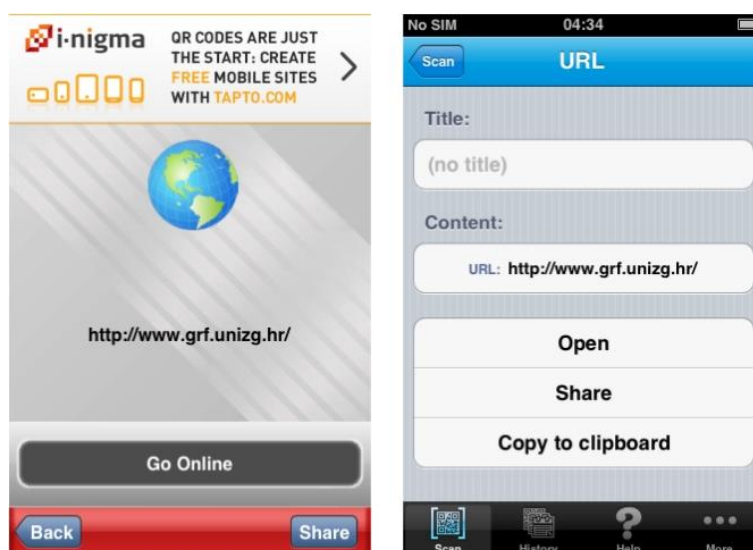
i-nigma

QR CODES ARE JUST THE START: CREATE FREE MOBILE SITES WITH TAPTO.COM

http://www.grf.unizg.hr/

Go Online

Back

Share

No SIM

04:34

Scan

URL

Title:

(no title)

Content:

URL: http://www.grf.unizg.hr/

Open

Share

Copy to clipboard

Scan

History

Help

More